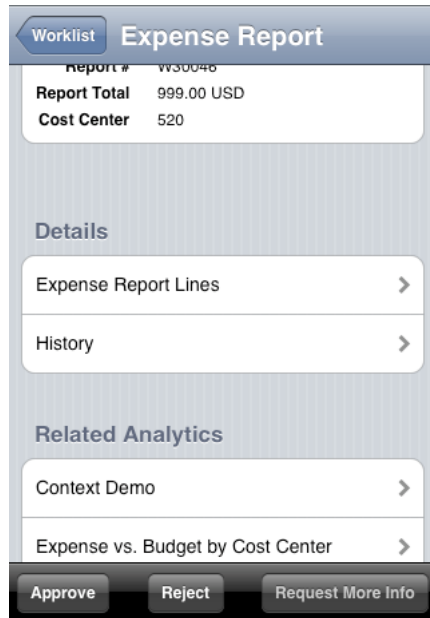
Worklist
Expense Report

Report # W30046
Report Total 999.00 USD
Cost Center 520

Details

Expense Report Lines

History

Related Analytics

Context Demo

Expense vs. Budget by Cost Center

Approve
Reject
Request More Info